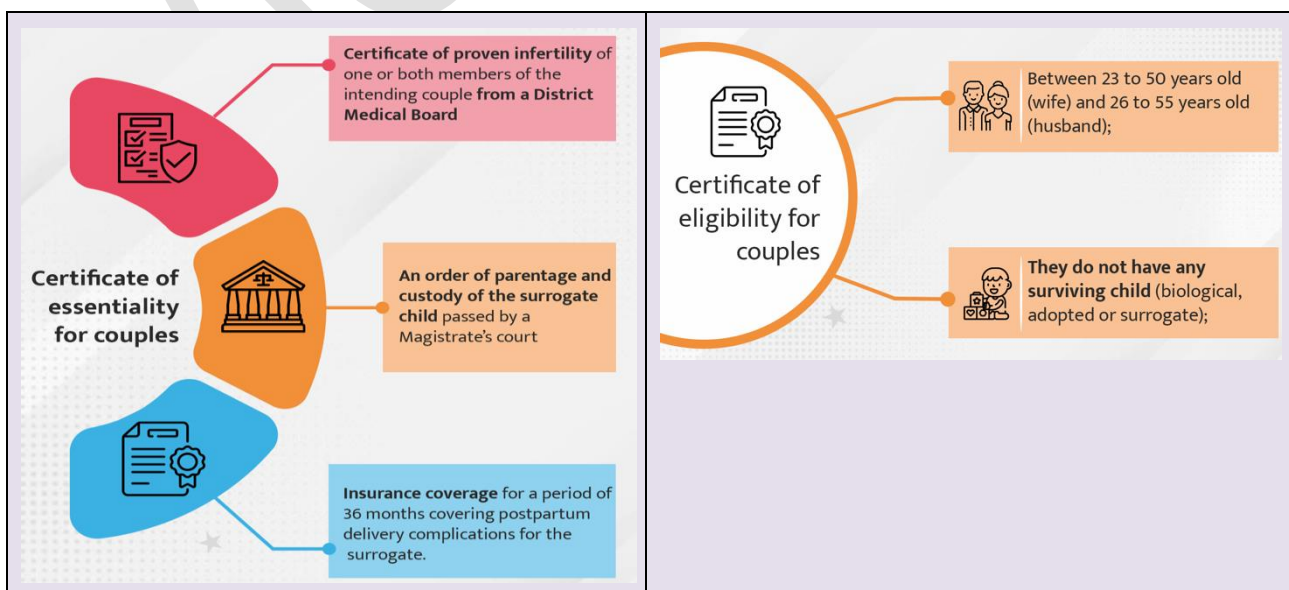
Certificate of proven infertility of one or both members of the intending couple from a District Medical Board

Certificate of essentiality for couples

An order of parentage and custody of the surrogate child passed by a Magistrate's court

Insurance coverage for a period of 36 months covering postpartum delivery complications for the surrogate.

Certificate of eligibility for couples

Between 23 to 50 years old (wife) and 26 to 55 years old (husband);

They do not have any surviving child (biological, adopted or surrogate);